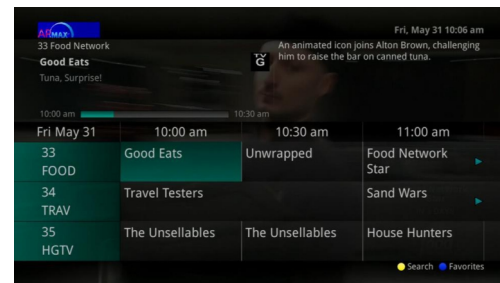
ARMAX

Fri, May 31 10:06 am

33 Food Network
Good Eats
Tuna, Surprise!

TV G

An animated icon joins Alton Brown, challenging him to raise the bar on canned tuna.

10:00 am 10:30 am

| Fri May 31 | 10:00 am | 10:30 am | 11:00 am |
|---|---|---|---|
| 33 FOOD | Good Eats | Unwrapped | Food Network Star |
| 34 TRAV | Travel Testers | | Sand Wars |
| 35 HGTV | The Unsellables | The Unsellables | House Hunters |

Search Favorites